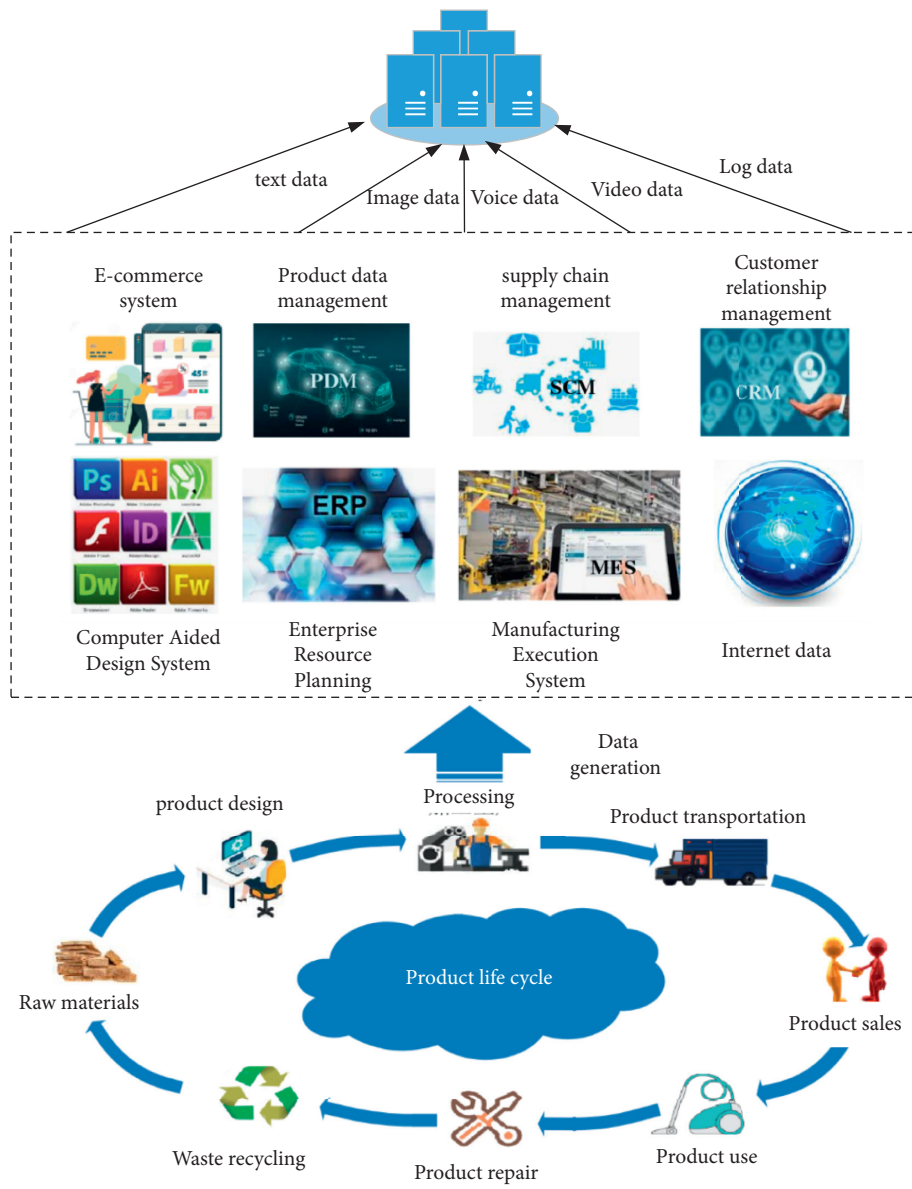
text data

Image data

Voice data

Video data

Log data

E-commerce system

Product data management

supply chain management

Customer relationship management

PDM

SCM

CRM

Ps

Ai

ID

Dw

Fw

ERP

MES

Computer Aided Design System

Enterprise Resource Planning

Manufacturing Execution System

Internet data

Data generation

Processing

product design

Product transportation

Product life cycle

Raw materials

Product sales

Waste recycling

Product repair

Product use